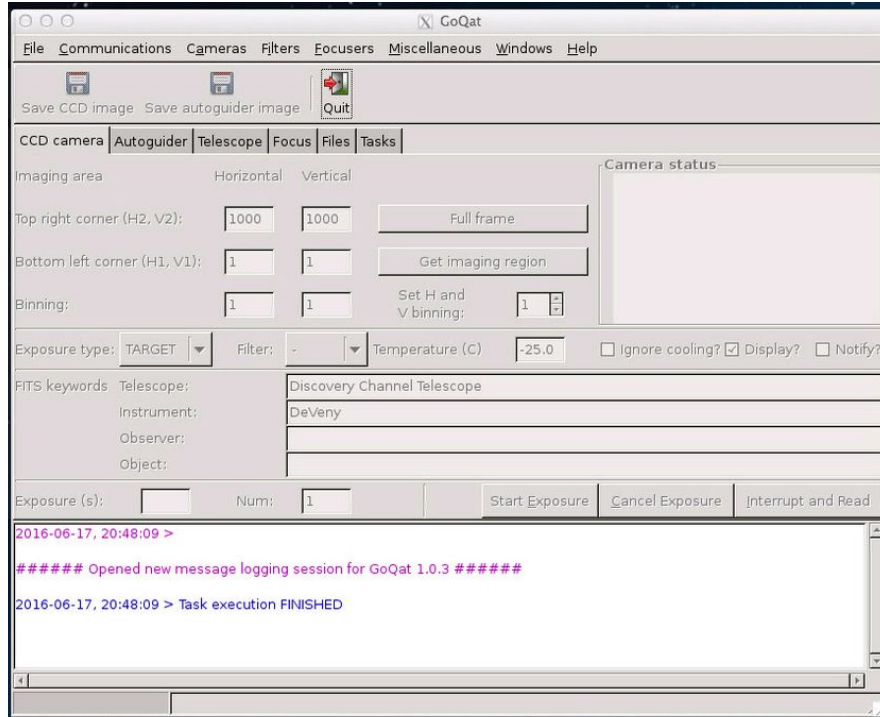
GoQat

File Communications Cameras Filters Focusers Miscellaneous Windows Help

Save CCD image Save autoguider image Quit

CCD camera Autoguider Telescope Focus Files Tasks

Imaging area Horizontal Vertical

Camera status

Top right corner (H2, V2): 1000 1000 Full frame

Bottom left corner (H1, V1): 1 1 Get imaging region

Binning: 1 1 Set H and V binning: 1

Exposure type: TARGET Filter: - Temperature (C) -25.0 Ignore cooling? Display? Notify?

FITS keywords Telescope: Discovery Channel Telescope

Instrument: DeVeny

Observer:

Object:

Exposure (s): Num: 1 Start Exposure Cancel Exposure Interrupt and Read

2016-06-17, 20:48:09 >

###### Opened new message logging session for GoQat 1.0.3 ######

2016-06-17, 20:48:09 > Task execution FINISHED